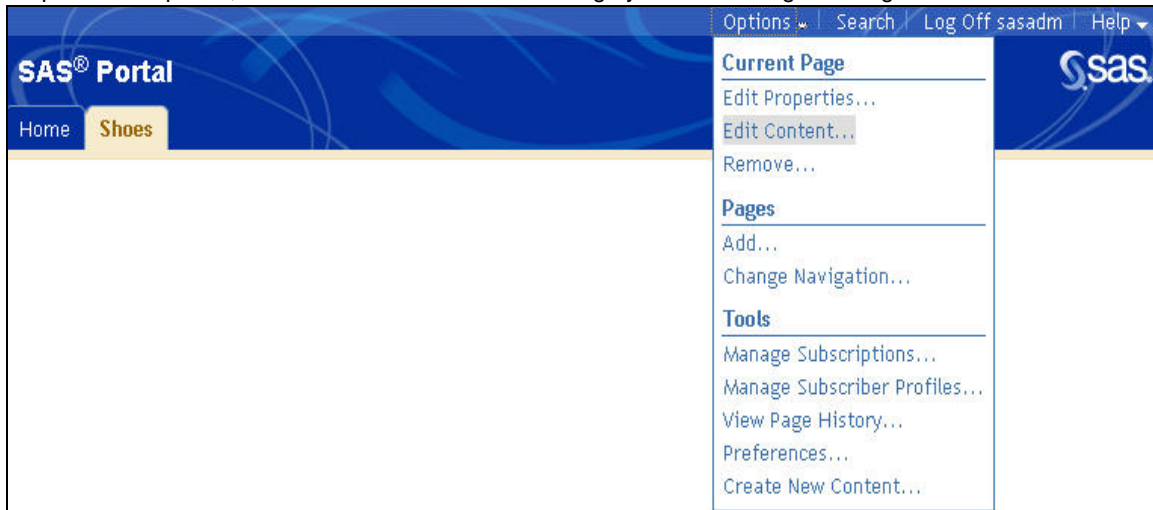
Options | Search | Log Off sasadm | Help

SAS® Portal

sas

Home Shoes

Current Page
Edit Properties...
Edit Content...
Remove...

Pages
Add...
Change Navigation...

Tools
Manage Subscriptions...
Manage Subscriber Profiles...
View Page History...
Preferences...
Create New Content...